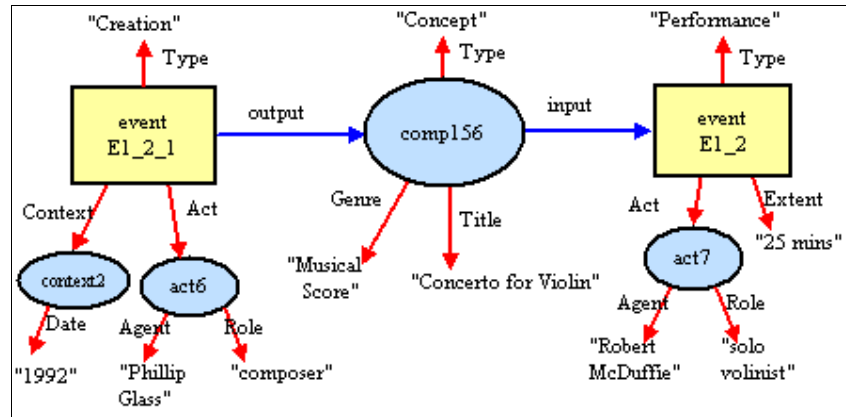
"Creation"
Type
event
E1_2_1
output
"Concept"
Type
comp156
input
"Performance"
Type
event
E1_2
Context
Act
Genre
Title
Act
Extent
context2
act6
"Musical Score"
"Concerto for Violin"
"25 mins"
act7
Date
Agent
Role
Agent
Role
"1992"
"Phillip Glass"
"composer"
"Robert McDuffie"
"solo volinist"